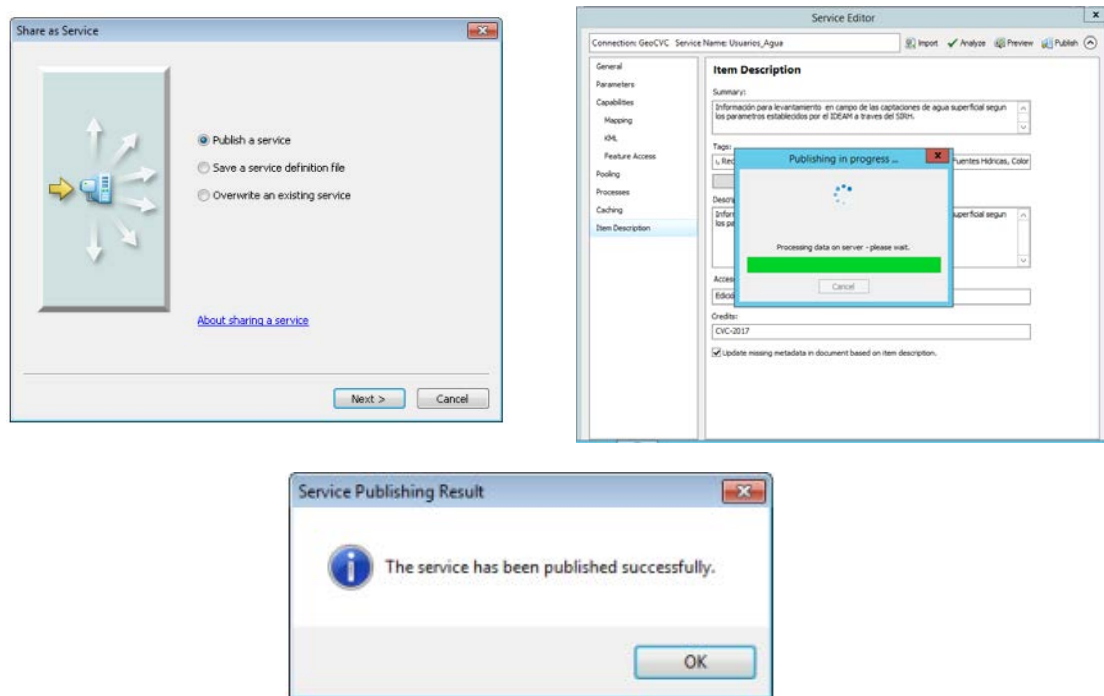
Share as Service

Publish a service
Save a service definition file
Overwrite an existing service

About sharing a service

Next >
Cancel

Service Editor

Connection: GeoCVC Service Name: Usuarios_Agua
Import
Analyze
Preview
Publish

General
Parameters
Capabilities
Mapping
KML
Feature Access
Pooling
Processes
Caching
Item Description

Item Description

Summary:
Información para levantamiento en campo de las captaciones de agua superficial segun los parametros establecidos por el IDEAM a traves del SIRH.

Tags:
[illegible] Rec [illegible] Fuentes Hidricas, Color

Descri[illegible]
Infor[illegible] superficial segun los pa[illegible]

Publishing in progress ...

Processing data on server - please wait.

Cancel

Acces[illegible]
Edici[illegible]

Credits:
CVC-2017

Update missing metadata in document based on item description.

Service Publishing Result

The service has been published successfully.

OK